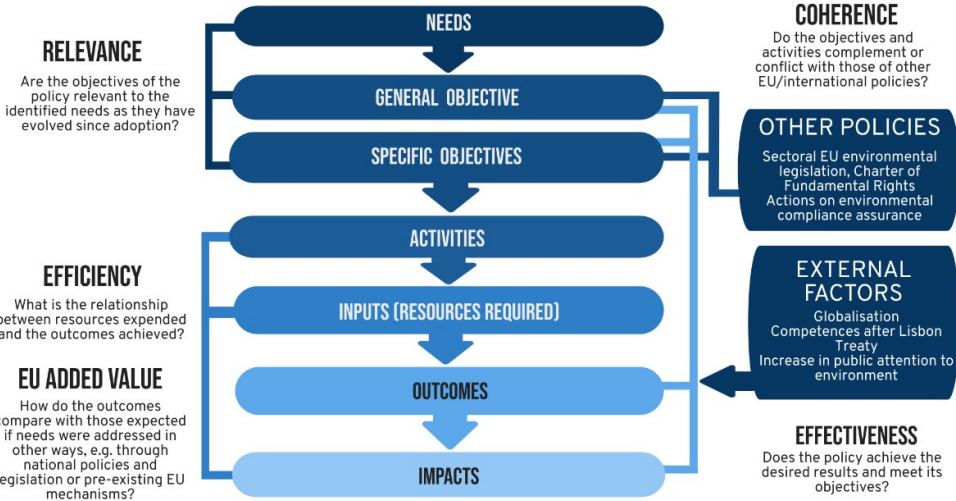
RELEVANCE

Are the objectives of the policy relevant to the identified needs as they have evolved since adoption?

NEEDS

GENERAL OBJECTIVE

SPECIFIC OBJECTIVES

COHERENCE

Do the objectives and activities complement or conflict with those of other EU/international policies?

OTHER POLICIES

Sectoral EU environmental legislation, Charter of Fundamental Rights
Actions on environmental compliance assurance

ACTIVITIES

INPUTS (RESOURCES REQUIRED)

OUTCOMES

IMPACTS

EFFICIENCY

What is the relationship between resources expended and the outcomes achieved?

EU ADDED VALUE

How do the outcomes compare with those expected if needs were addressed in other ways, e.g. through national policies and legislation or pre-existing EU mechanisms?

EXTERNAL FACTORS

Globalisation
Competences after Lisbon Treaty
Increase in public attention to environment

EFFECTIVENESS

Does the policy achieve the desired results and meet its objectives?